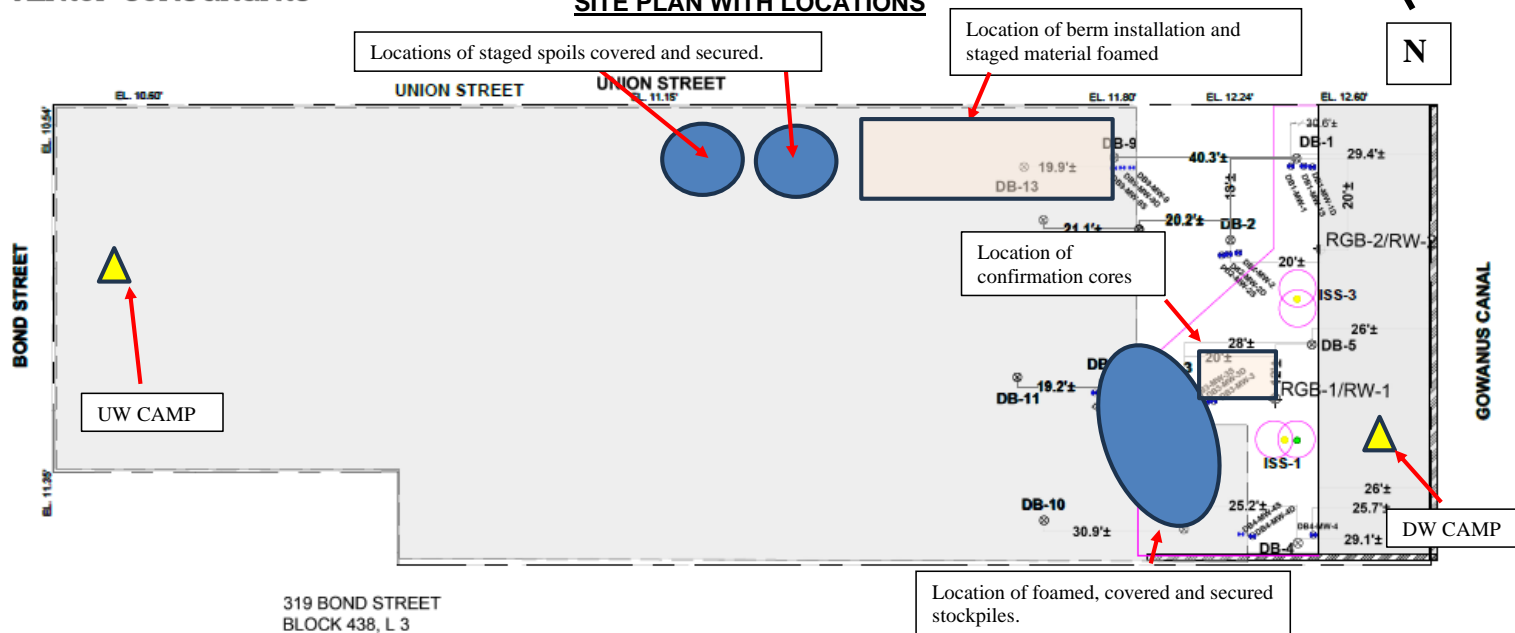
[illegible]

SITE PLAN WITH LOCATIONS

Locations of staged spoils covered and secured.

Location of berm installation and staged material foamed

N

UNION STREET

UNION STREET

EL. 10.60'

EL. 11.15'

EL. 11.80'

EL. 12.24'

EL. 12.60'

EL. 10.54'

BOND STREET

DB-9

19.9'±

DB-13

40.3'±

30.6'±

DB-1

29.4'±

18'±

20'±

21.1'±

20.2'±

DB-2

RGB-2/RW-2

Location of confirmation cores

20'±

ISS-3

26'±

GOWANUS CANAL

28'±

DB-5

20'±

DB

3

19.2'±

DB-11

RGB-1/RW-1

UW CAMP

ISS-1

EL. 11.35'

DB-10

25.2'±

26'±

25.7'±

30.9'±

DB-4

29.1'±

DW CAMP

319 BOND STREET
BLOCK 438, L 3

Location of foamed, covered and secured stockpiles.